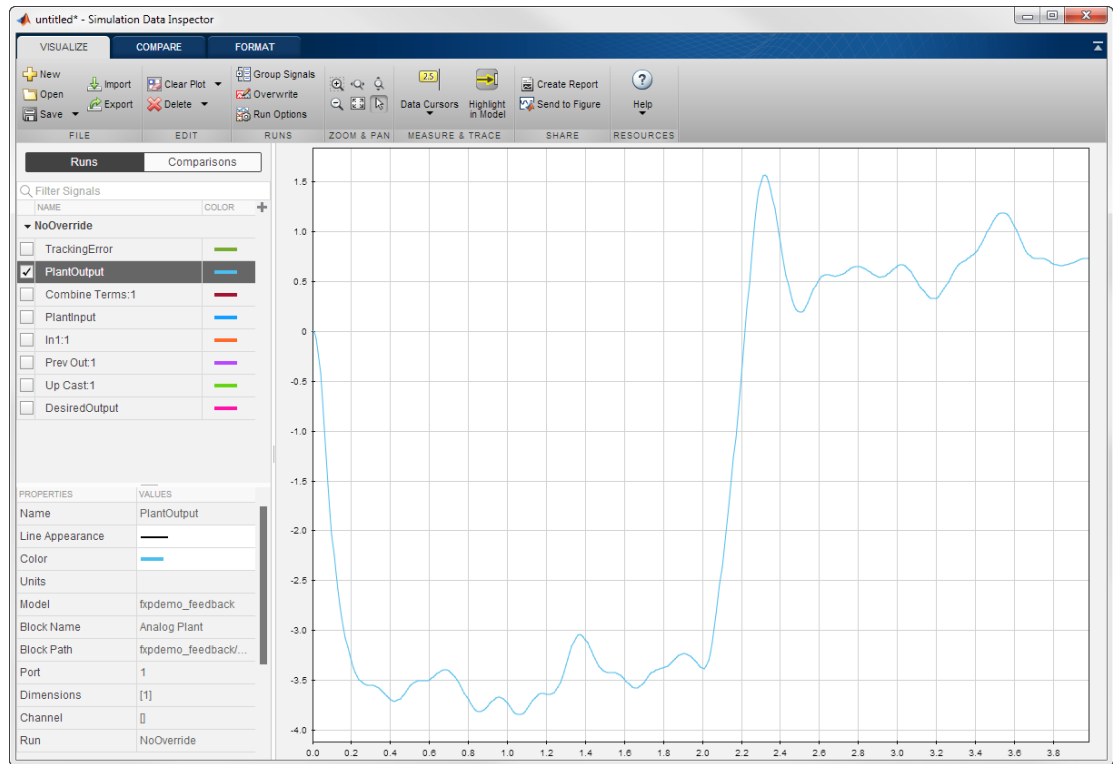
untitled* - Simulation Data Inspector

VISUALIZE COMPARE FORMAT

New
Open
Save
Import
Export
FILE

Clear Plot
Delete
EDIT

Group Signals
Overwrite
Run Options
RUNS

ZOOM & PAN

2.5
Data Cursors
Highlight in Model
MEASURE & TRACE

Create Report
Send to Figure
SHARE

Help
RESOURCES

Runs Comparisons

Filter Signals

| NAME | COLOR |
|---|---|
| NoOverride | |
| TrackingError | |
| PlantOutput | |
| Combine Terms:1 | |
| PlantInput | |
| In1:1 | |
| Prev Out:1 | |
| Up Cast:1 | |
| DesiredOutput | |

| PROPERTIES | VALUES |
|---|---|
| Name | PlantOutput |
| Line Appearance | |
| Color | |
| Units | |
| Model | fxpdemo_feedback |
| Block Name | Analog Plant |
| Block Path | fxpdemo_feedback/... |
| Port | 1 |
| Dimensions | [1] |
| Channel | [] |
| Run | NoOverride |

1.5
1.0
0.5
0
-0.5
-1.0
-1.5
-2.0
-2.5
-3.0
-3.5
-4.0

0.0 0.2 0.4 0.6 0.8 1.0 1.2 1.4 1.6 1.8 2.0 2.2 2.4 2.6 2.8 3.0 3.2 3.4 3.6 3.8